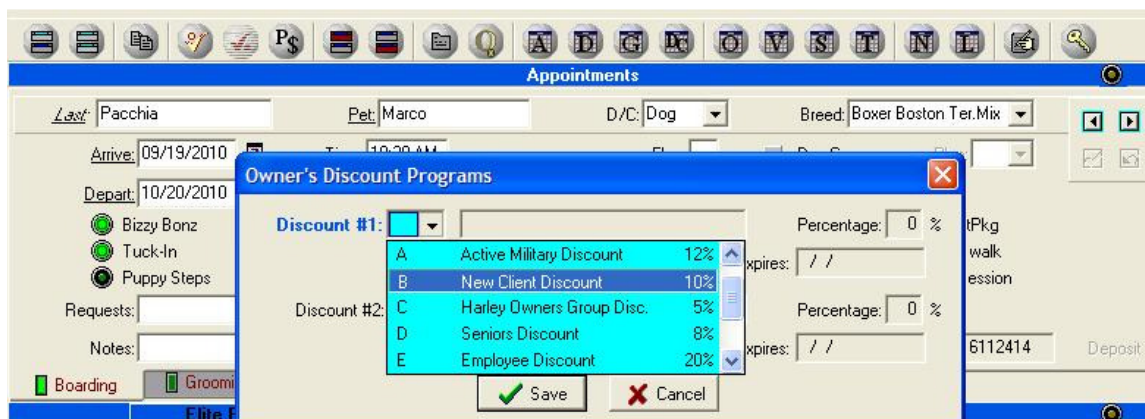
Appointments

Last: Pacchia
Pet: Marco
D/C: Dog
Breed: Boxer Boston Ter.Mix

Arrive: 09/19/2010
Ti: 10:30 AM

Depart: 10/20/2010

Bizzy Bonz
Tuck-In
Puppy Steps

Requests:
Notes:

Boarding
Groomi

Elite F

tPkg
walk
ession
6112414
Deposit

Owner's Discount Programs

Discount #1:
Percentage: 0 %

| A | Active Military Discount | 12% |
|---|---|---|
| B | New Client Discount | 10% |
| C | Harley Owners Group Disc. | 5% |
| D | Seniors Discount | 8% |
| E | Employee Discount | 20% |

xpires: / /

Discount #2:
Percentage: 0 %

xpires: / /

Save
Cancel